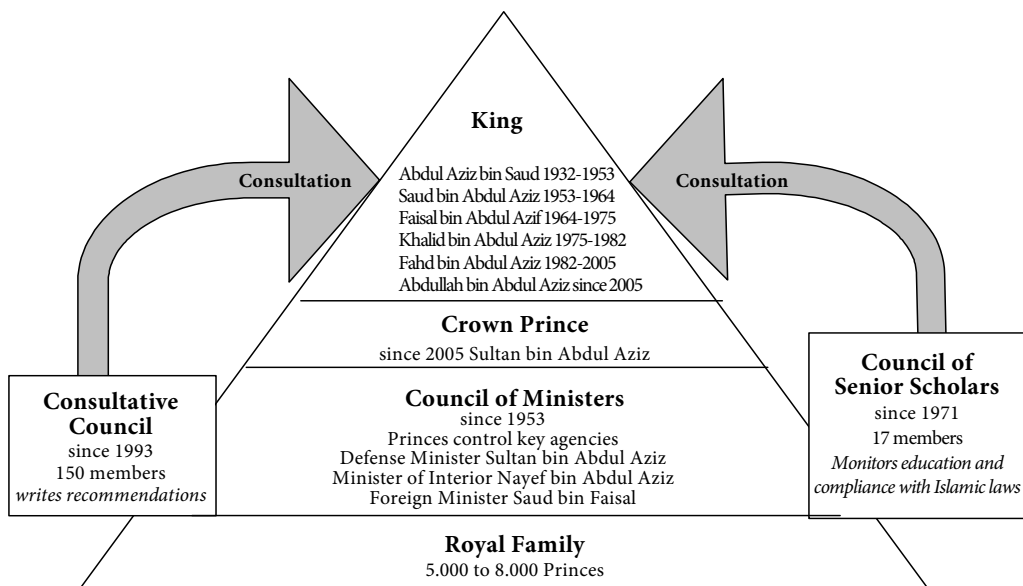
King

Abdul Aziz bin Saud 1932-1953
Saud bin Abdul Aziz 1953-1964
Faisal bin Abdul Azif 1964-1975
Khalid bin Abdul Aziz 1975-1982
Fahd bin Abdul Aziz 1982-2005
Abdullah bin Abdul Aziz since 2005

Consultation

Consultation

Crown Prince
since 2005 Sultan bin Abdul Aziz

Consultative Council
since 1993
150 members
*writes recommendations*

Council of Ministers
since 1953
Princes control key agencies
Defense Minister Sultan bin Abdul Aziz
Minister of Interior Nayef bin Abdul Aziz
Foreign Minister Saud bin Faisal

Council of Senior Scholars
since 1971
17 members
*Monitors education and compliance with Islamic laws*

Royal Family
5.000 to 8.000 Princes